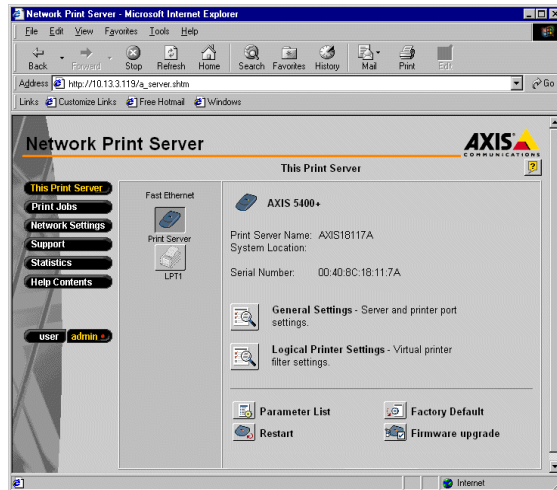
Network Print Server - Microsoft Internet Explorer

File Edit View Favorites Tools Help

Back Forward Stop Refresh Home Search Favorites History Mail Print Edit

Address http://10.13.3.119/a_server.shtm Go

Links Customize Links Free Hotmail Windows

Network Print Server

AXIS COMMUNICATIONS

This Print Server

?

This Print Server
Print Jobs
Network Settings
Support
Statistics
Help Contents

user admin

Fast Ethernet

Print Server

LPT1

AXIS 5400+

Print Server Name: AXIS18117A
System Location:

Serial Number: 00:40:8C:18:11:7A

General Settings - Server and printer port settings.

Logical Printer Settings - Virtual printer filter settings.

Parameter List
Restart
Factory Default
Firmware upgrade

Internet